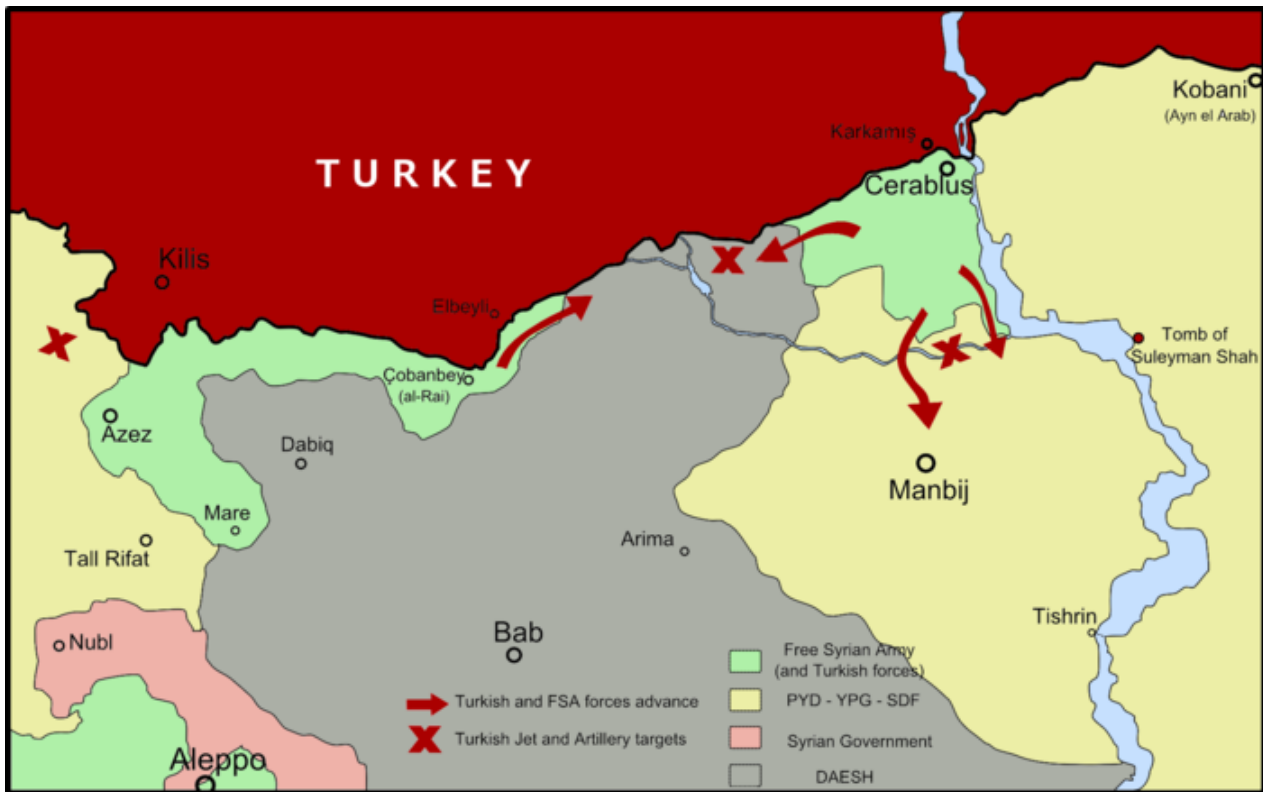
TURKEY

Kobani
(Ayn el Arab)

Karkamış

Cerablus

Kilis

Elbeyli

Tomb of
Suleyman Shah

Çobanbey
(al-Rai)

Azez

Dabiq

Manbij

Mare

Tall Rifat

Arima

Tishrin

Nubl

Bab

Aleppo

Turkish and FSA forces advance

Turkish Jet and Artillery targets

Free Syrian Army
(and Turkish forces)

PYD - YPG - SDF

Syrian Government

DAESH